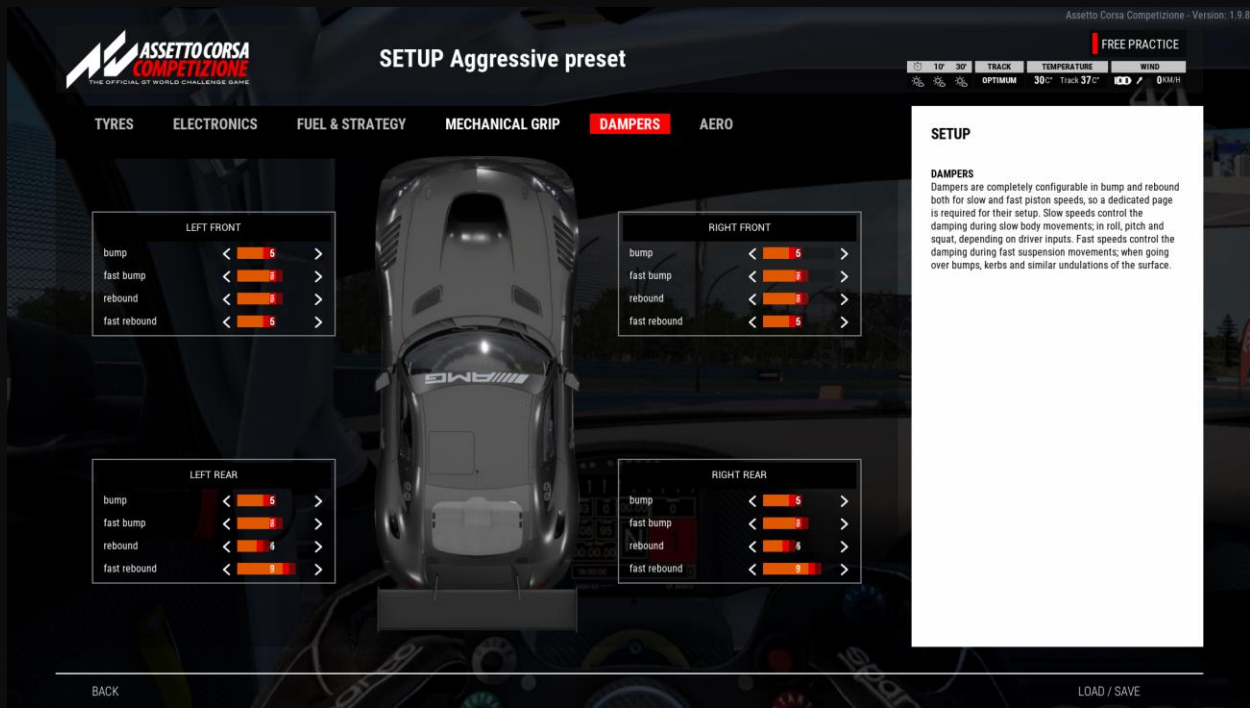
Assetto Corsa Competizione - Version: 1.9.8

ASSETTO CORSA COMPETIZIONE
THE OFFICIAL GT WORLD CHALLENGE GAME

SETUP Aggressive preset

FREE PRACTICE

10' 30' TRACK TEMPERATURE WIND
OPTIMUM 30C° Track 37C° 0KM/H

TYRES ELECTRONICS FUEL & STRATEGY MECHANICAL GRIP DAMPERS AERO

LEFT FRONT
bump 5
fast bump 8
rebound 8
fast rebound 5

RIGHT FRONT
bump 5
fast bump 8
rebound 8
fast rebound 5

LEFT REAR
bump 5
fast bump 8
rebound 6
fast rebound 9

RIGHT REAR
bump 5
fast bump 8
rebound 6
fast rebound 9

AMG

SETUP

DAMPERS
Dampers are completely configurable in bump and rebound both for slow and fast piston speeds, so a dedicated page is required for their setup. Slow speeds control the damping during slow body movements; in roll, pitch and squat, depending on driver inputs. Fast speeds control the damping during fast suspension movements; when going over bumps, kerbs and similar undulations of the surface.

BACK

LOAD / SAVE